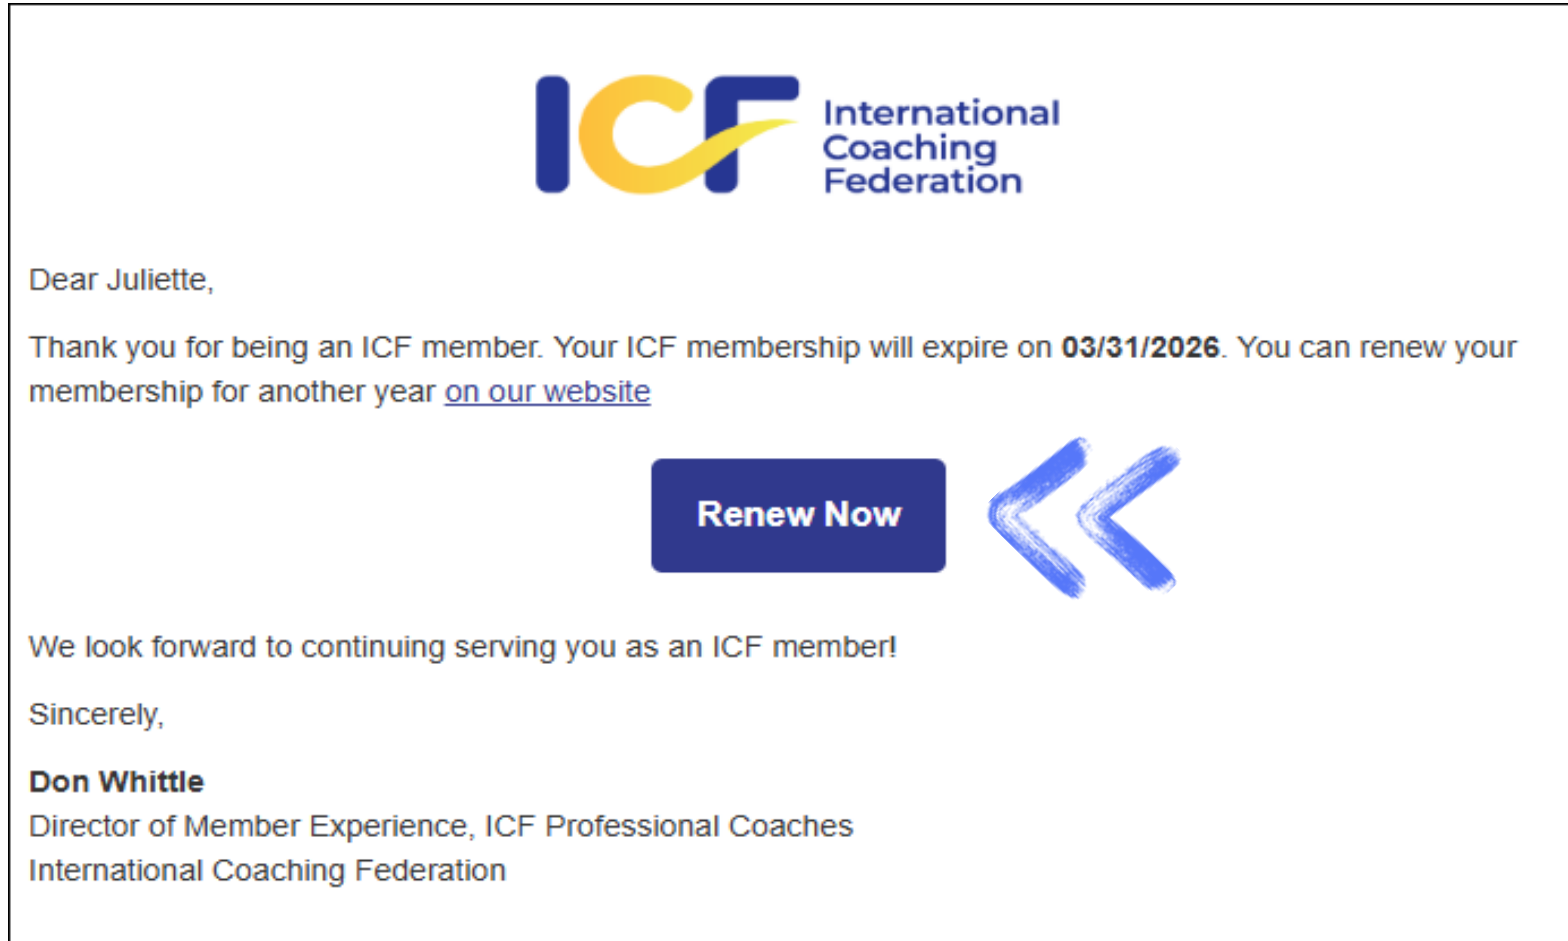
ICF International Coaching Federation

Dear Juliette,

Thank you for being an ICF member. Your ICF membership will expire on **03/31/2026**. You can renew your membership for another year on our website

Renew Now

We look forward to continuing serving you as an ICF member!

Sincerely,

**Don Whittle**
Director of Member Experience, ICF Professional Coaches
International Coaching Federation